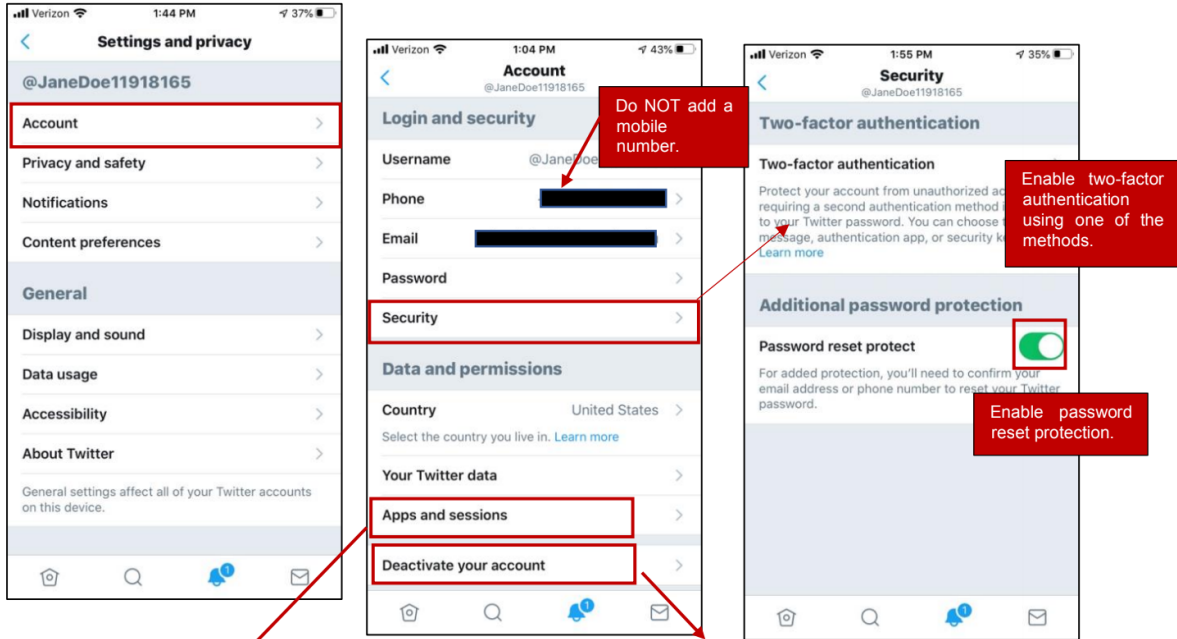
Verizon 1:44 PM 37%

Settings and privacy

@JaneDoe11918165

Account

Privacy and safety

Notifications

Content preferences

General

Display and sound

Data usage

Accessibility

About Twitter

General settings affect all of your Twitter accounts on this device.

1

Verizon 1:04 PM 43%

Account
@JaneDoe11918165

Do NOT add a mobile number.

Login and security

Username @JaneDoe

Phone

Email

Password

Security

Data and permissions

Country United States

Select the country you live in. Learn more

Your Twitter data

Apps and sessions

Deactivate your account

1

Verizon 1:55 PM 35%

Security
@JaneDoe11918165

Two-factor authentication

Two-factor authentication

Protect your account from unauthorized ac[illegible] requiring a second authentication method i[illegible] to your Twitter password. You can choose t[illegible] message, authentication app, or security k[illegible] Learn more

Enable two-factor authentication using one of the methods.

Additional password protection

Password reset protect

For added protection, you'll need to confirm your email address or phone number to reset your Twitter password.

Enable password reset protection.

1